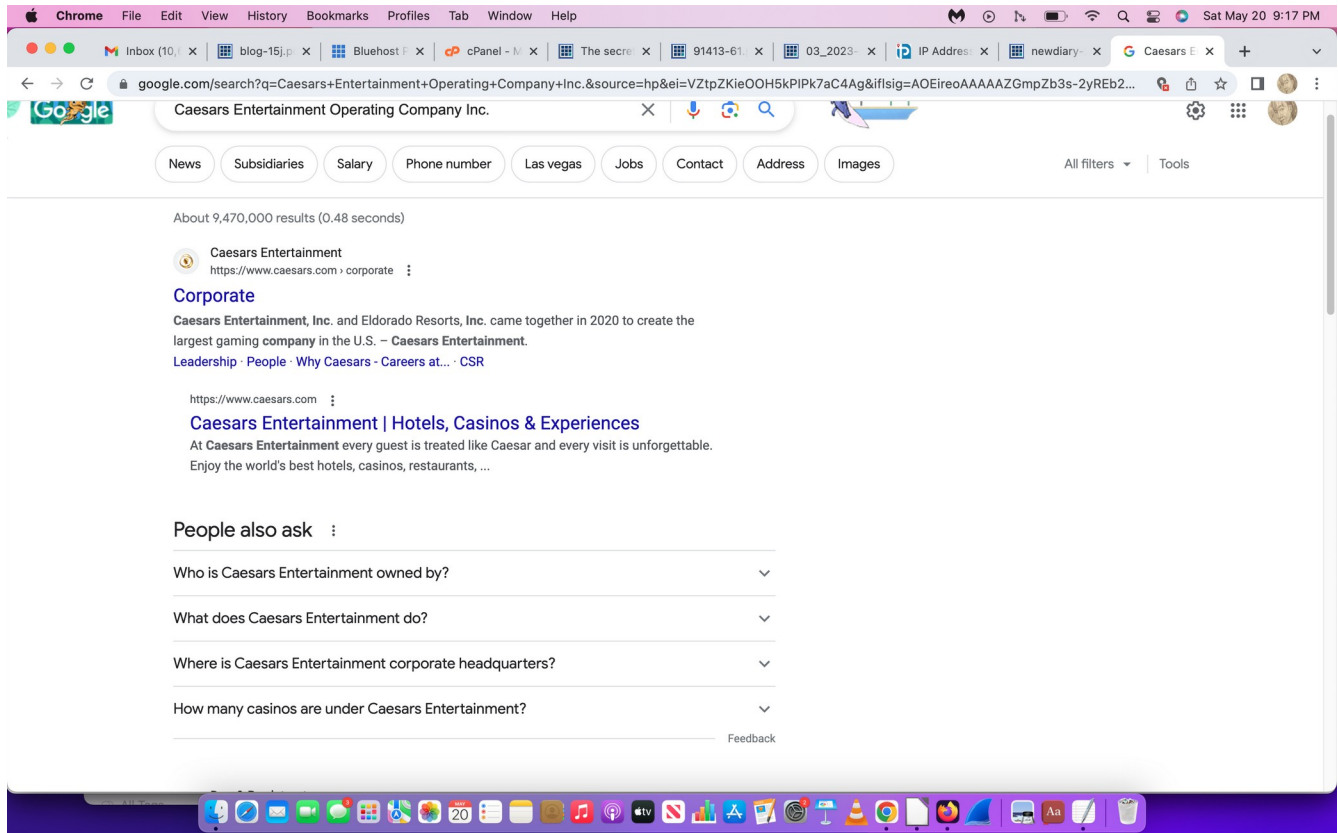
Chrome File Edit View History Bookmarks Profiles Tab Window Help

Sat May 20 9:17 PM

Inbox (10, | blog-15j.p | Bluehost | cPanel - | The secre | 91413-61 | 03_2023- | IP Addres | newdiary- | Caesars E

google.com/search?q=Caesars+Entertainment+Operating+Company+Inc.&source=hp&ei=VZtpZKieOOH5kPIPk7aC4Ag&iflsig=AOEireoAAAAAZGmpZb3s-2yREb2...

Google

Caesars Entertainment Operating Company Inc.

News Subsidiaries Salary Phone number Las vegas Jobs Contact Address Images All filters Tools

About 9,470,000 results (0.48 seconds)

Caesars Entertainment
https://www.caesars.com › corporate

Corporate

Caesars Entertainment, Inc. and Eldorado Resorts, Inc. came together in 2020 to create the largest gaming company in the U.S. – Caesars Entertainment.

Leadership · People · Why Caesars - Careers at... · CSR

https://www.caesars.com

Caesars Entertainment | Hotels, Casinos & Experiences

At Caesars Entertainment every guest is treated like Caesar and every visit is unforgettable. Enjoy the world's best hotels, casinos, restaurants, ...

People also ask

Who is Caesars Entertainment owned by?

What does Caesars Entertainment do?

Where is Caesars Entertainment corporate headquarters?

How many casinos are under Caesars Entertainment?

Feedback

20